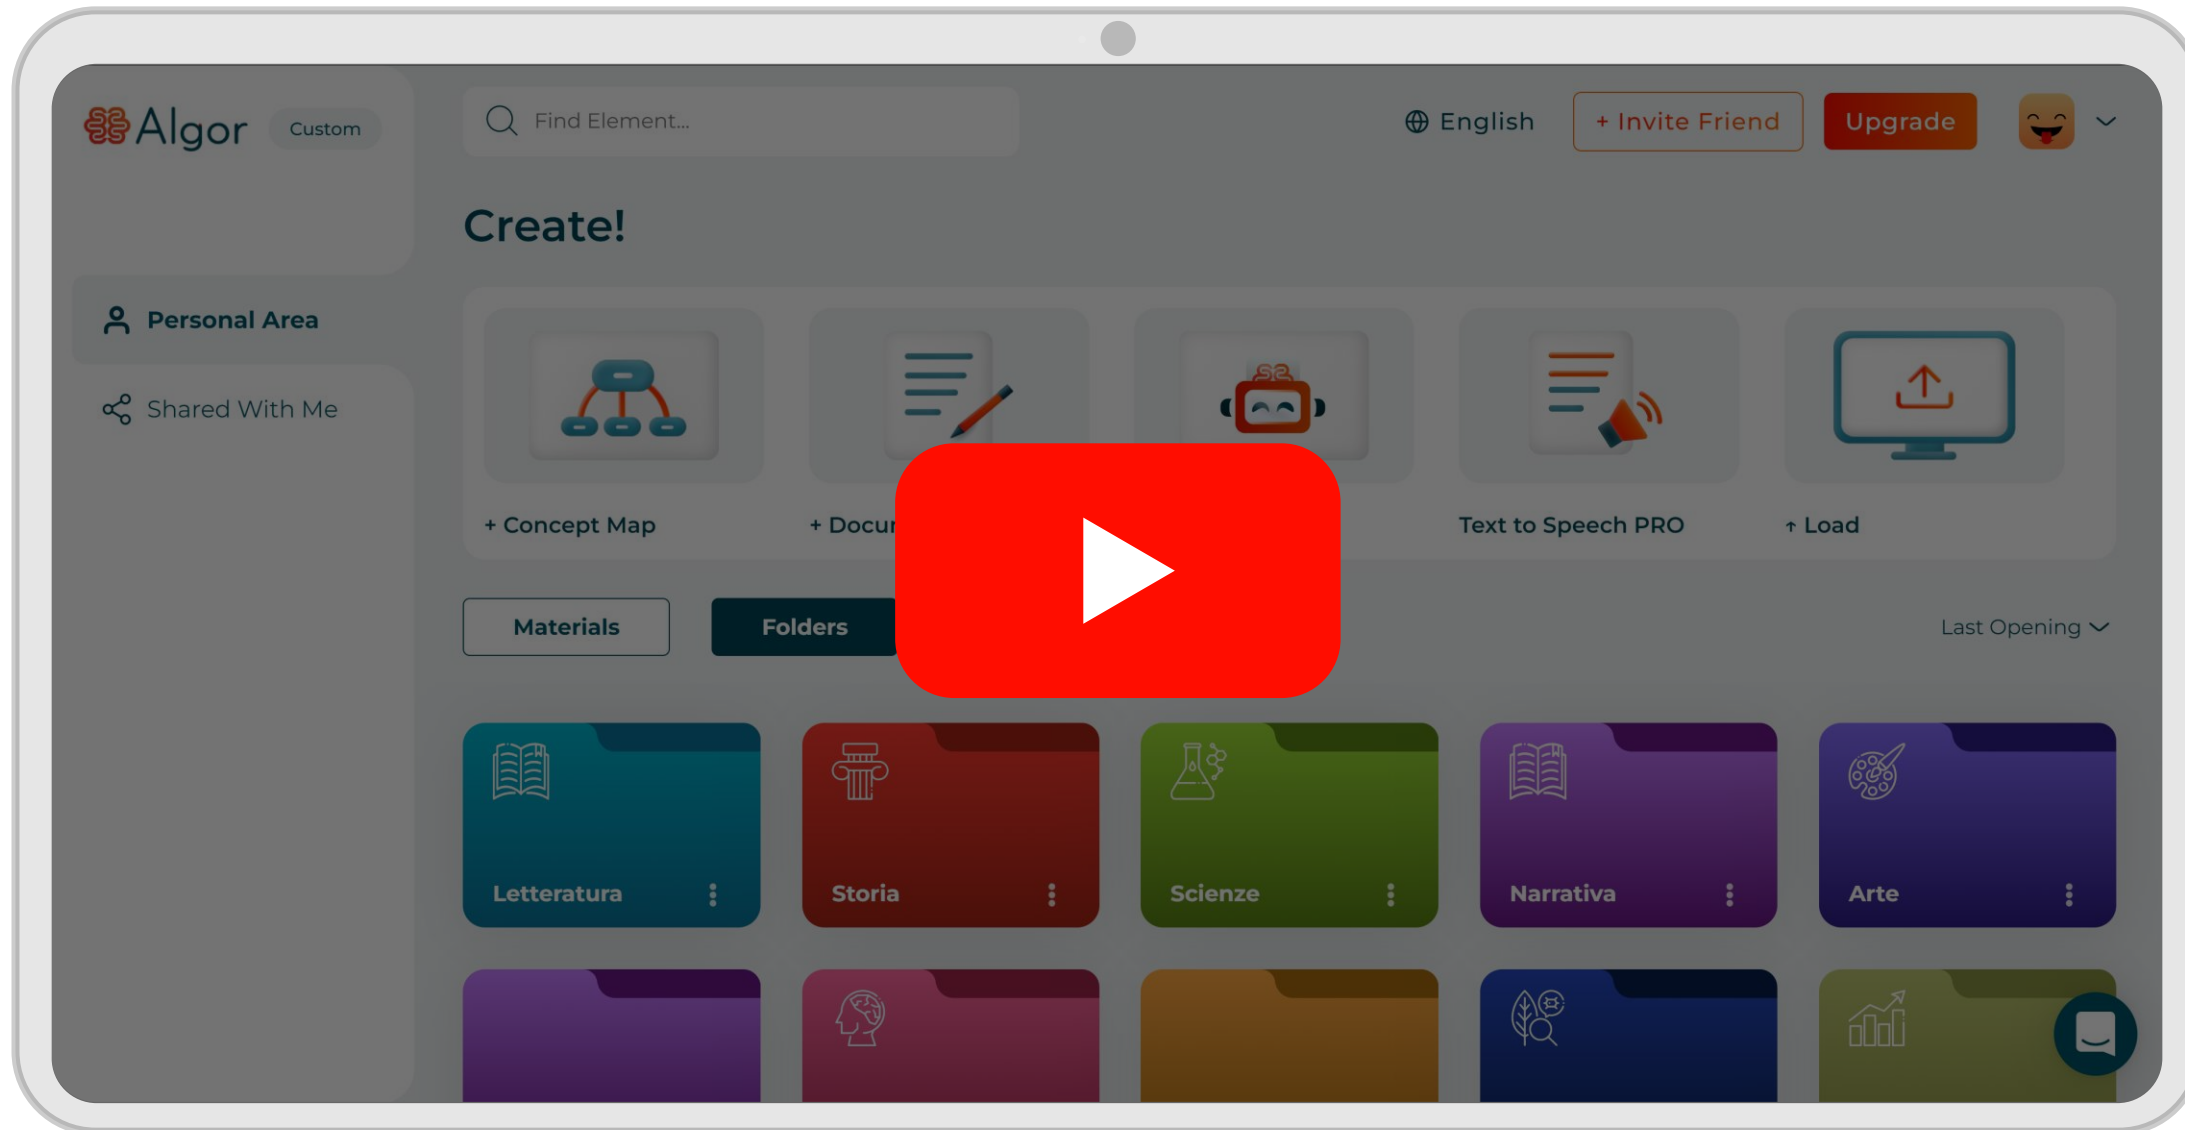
Algor Custom

Find Element...

English + Invite Friend Upgrade

Create!

Personal Area

Shared With Me

+ Concept Map

+ Docu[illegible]

Text to Speech PRO

↑ Load

Materials

Folders

Last Opening

Letteratura

Storia

Scienze

Narrativa

Arte